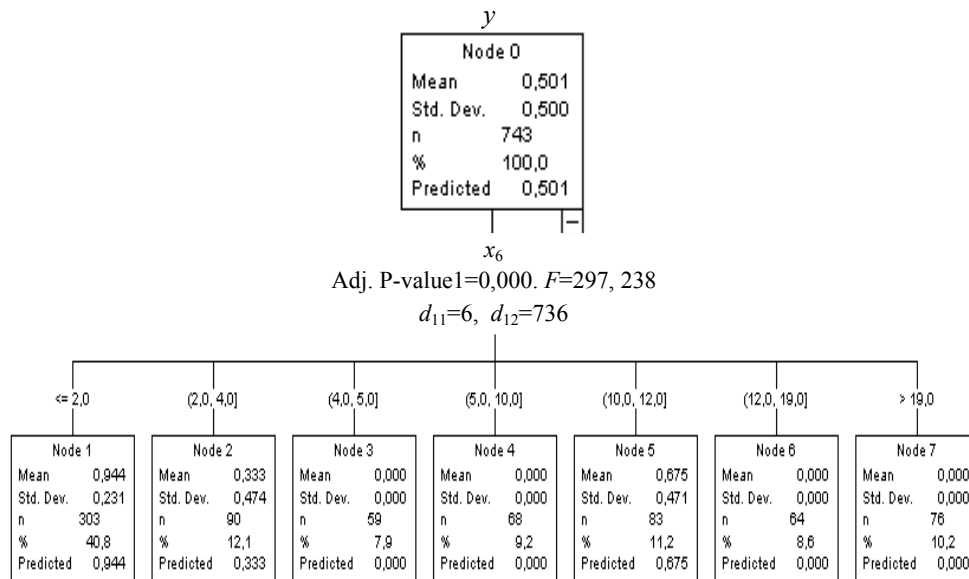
$y$

Node 0
Mean 0,501
Std. Dev. 0,500
n 743
% 100,0
Predicted 0,501

–

$x_6$
Adj. P-value1=0,000. $F$=297, 238
$d_{11}$=6, $d_{12}$=736

<= 2,0
Node 1
Mean 0,944
Std. Dev. 0,231
n 303
% 40,8
Predicted 0,944

(2,0, 4,0]
Node 2
Mean 0,333
Std. Dev. 0,474
n 90
% 12,1
Predicted 0,333

(4,0, 5,0]
Node 3
Mean 0,000
Std. Dev. 0,000
n 59
% 7,9
Predicted 0,000

(5,0, 10,0]
Node 4
Mean 0,000
Std. Dev. 0,000
n 68
% 9,2
Predicted 0,000

(10,0, 12,0]
Node 5
Mean 0,675
Std. Dev. 0,471
n 83
% 11,2
Predicted 0,675

(12,0, 19,0]
Node 6
Mean 0,000
Std. Dev. 0,000
n 64
% 8,6
Predicted 0,000

> 19,0
Node 7
Mean 0,000
Std. Dev. 0,000
n 76
% 10,2
Predicted 0,000